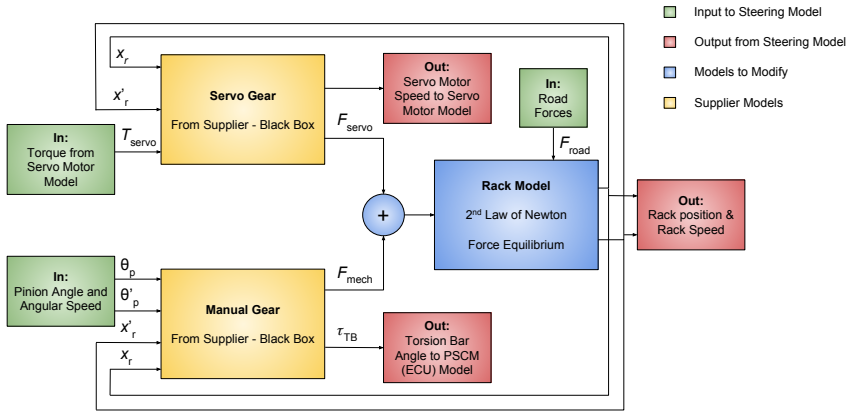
Input to Steering Model

Output from Steering Model

Models to Modify

Supplier Models

$x_r$

$x'_r$

Servo Gear

From Supplier - Black Box

Out:
Servo Motor Speed to Servo Motor Model

In:
Road Forces

In:
Torque from Servo Motor Model

$T_{servo}$

$F_{servo}$

$F_{road}$

Rack Model

$2^{nd}$ Law of Newton

Force Equilibrium

+

Out:
Rack position & Rack Speed

In:
Pinion Angle and Angular Speed

$\theta_p$

$\theta'_p$

$x'_r$

$x_r$

Manual Gear

From Supplier - Black Box

$F_{mech}$

$\tau_{TB}$

Out:
Torsion Bar Angle to PSCM (ECU) Model